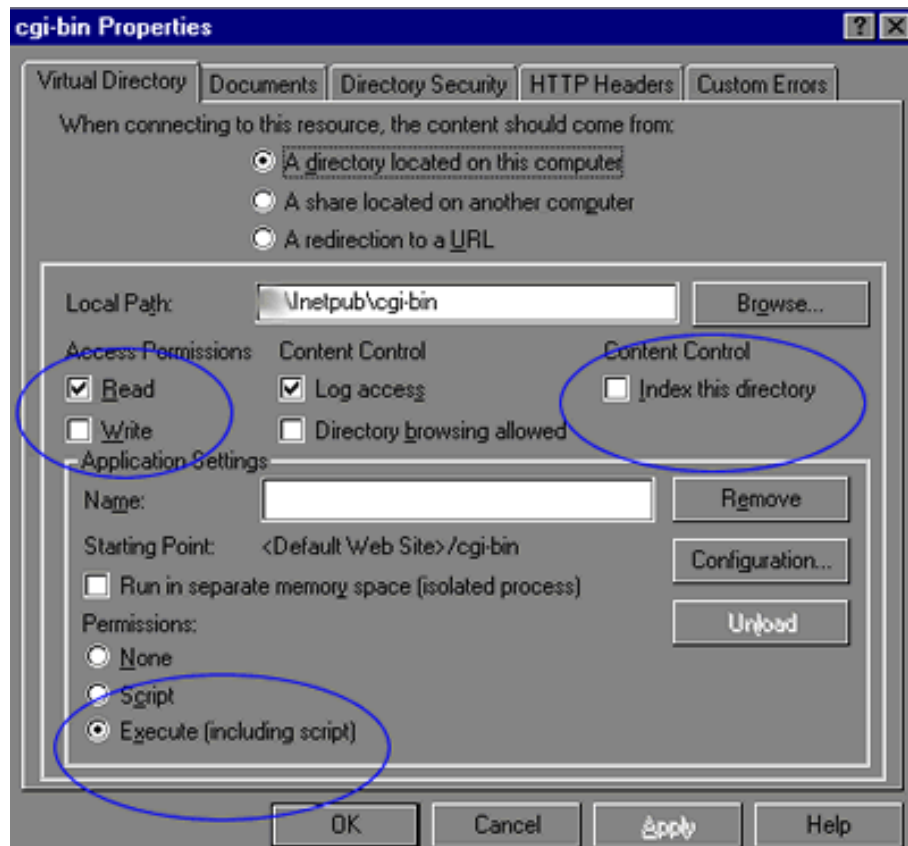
cgi-bin Properties

? X

Virtual Directory | Documents | Directory Security | HTTP Headers | Custom Errors

When connecting to this resource, the content should come from:

A directory located on this computer

A share located on another computer

A redirection to a URL

Local Path: \Inetpub\cgi-bin

Browse...

Access Permissions

Read

Write

Content Control

Log access

Directory browsing allowed

Content Control

Index this directory

Application Settings

Name:

Remove

Starting Point: <Default Web Site>/cgi-bin

Configuration...

Run in separate memory space (isolated process)

Unload

Permissions:

None

Script

Execute (including script)

OK

Cancel

Apply

Help